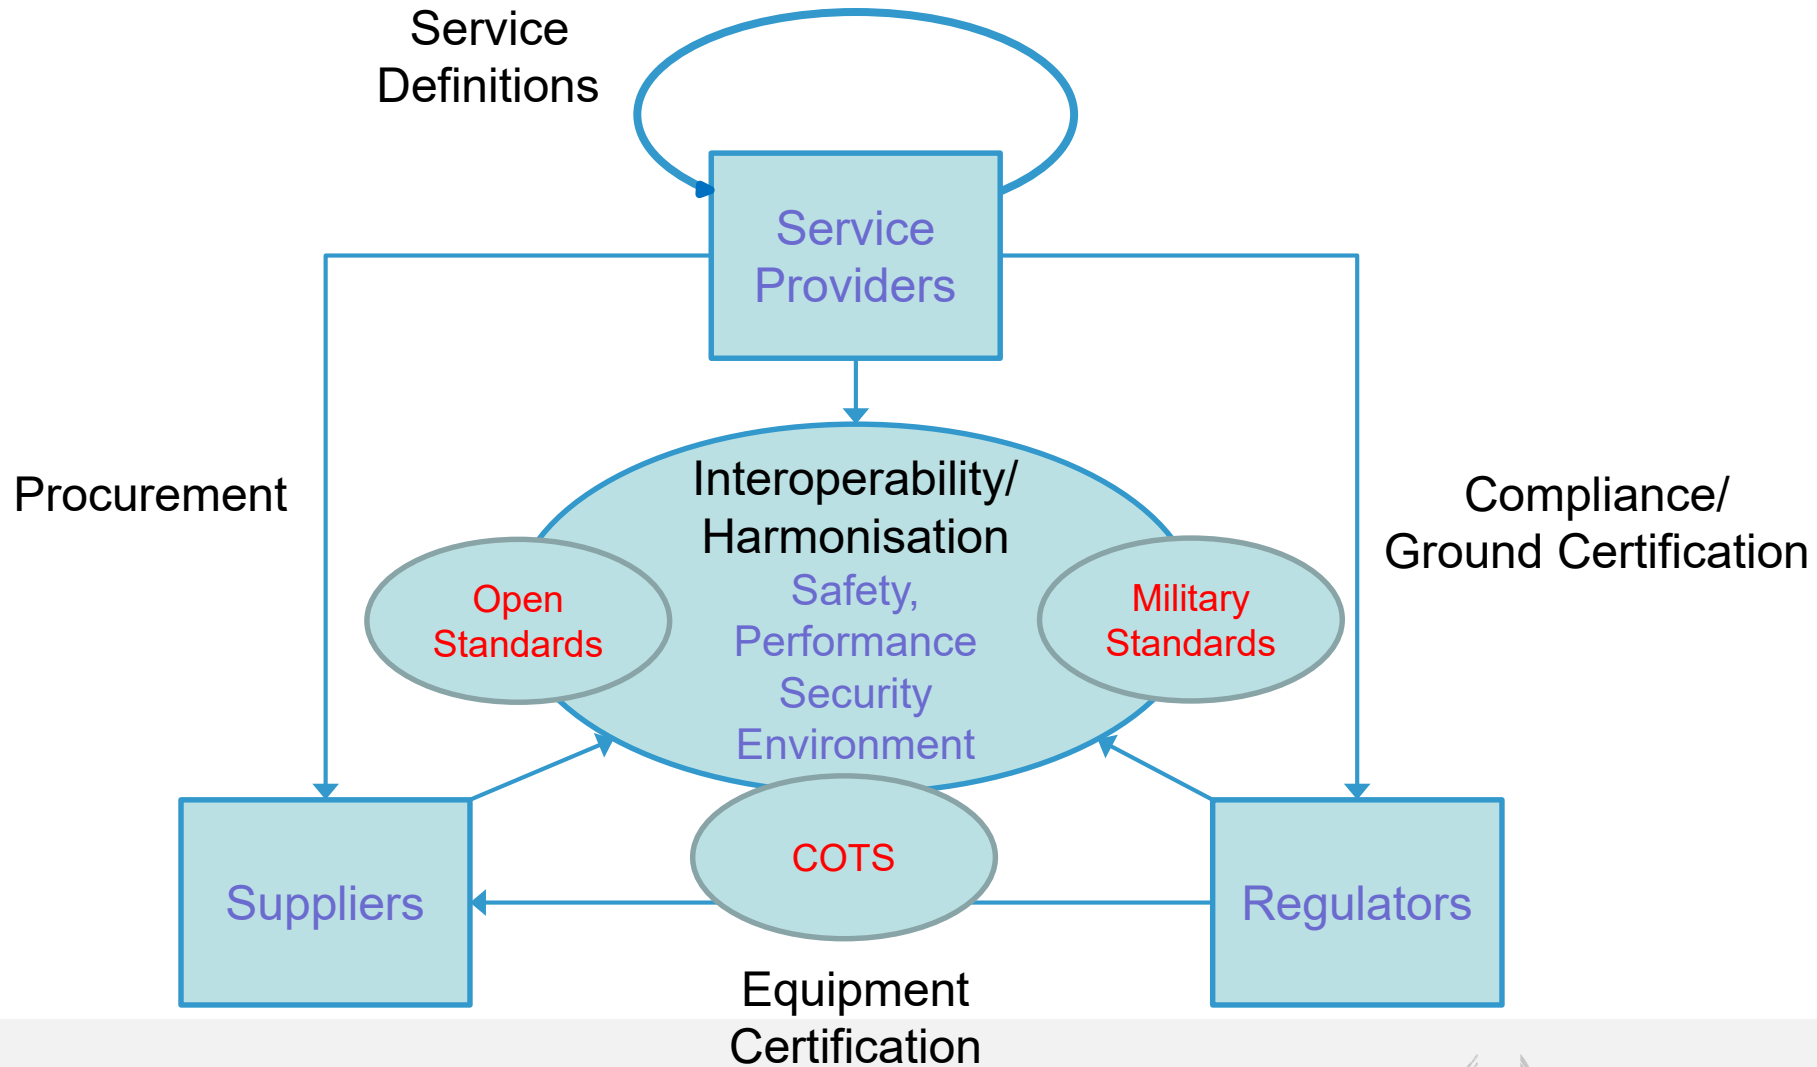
Service Definitions

Service Providers

Procurement

Compliance/ Ground Certification

Interoperability/ Harmonisation

Safety, Performance Security Environment

Open Standards

Military Standards

COTS

Suppliers

Regulators

Equipment Certification